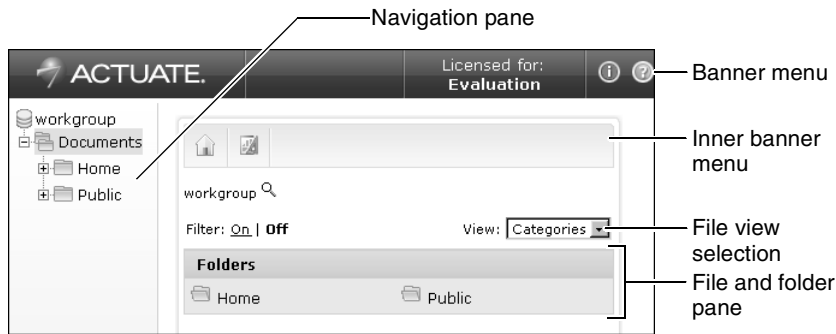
Navigation pane

ACTUATE.

Licensed for:
Evaluation

Banner menu

workgroup
Documents
Home
Public

Inner banner menu

workgroup

Filter: On | Off

View: Categories

File view selection

Folders

Home

Public

File and folder pane